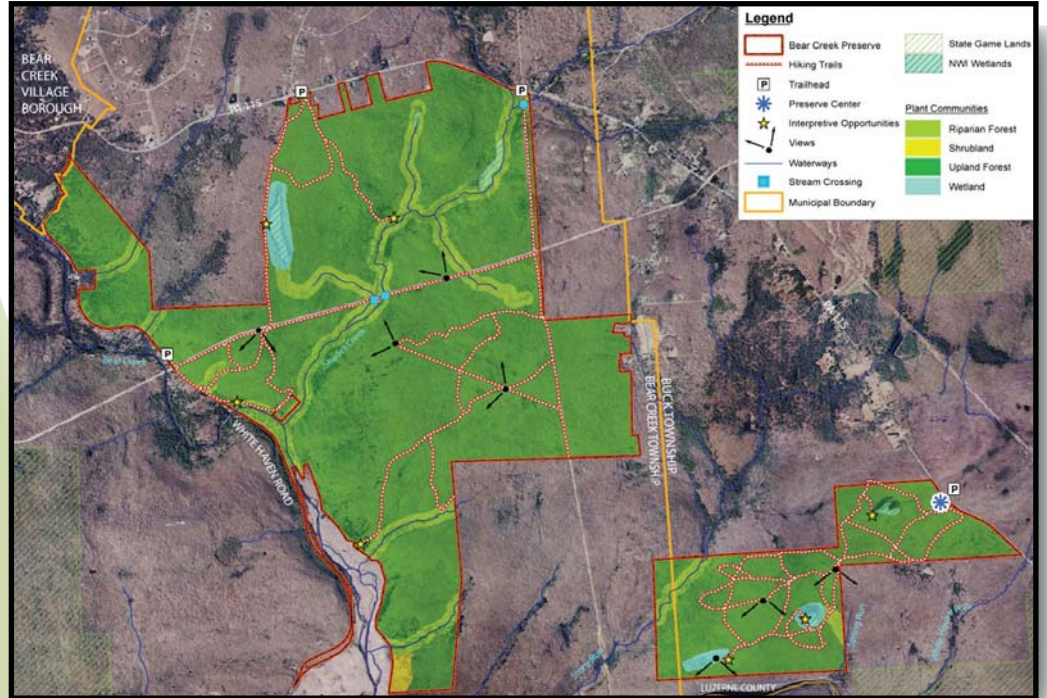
BEAR CREEK VILLAGE BOROUGH

Legend
Bear Creek Preserve
Hiking Trails
P Trailhead
Preserve Center
Interpretive Opportunities
Views
Waterways
Stream Crossing
Municipal Boundary
State Game Lands
NWI Wetlands
Plant Communities
Riparian Forest
Shrubland
Upland Forest
Wetland

P
P
P
P

PA 115
WHITE HAVEN ROAD
BUCK TOWNSHIP
BEAR CREEK TOWNSHIP
LUZERNE COUNTY